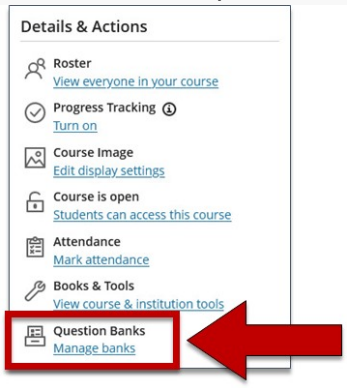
Details & Actions

Roster
View everyone in your course

Progress Tracking
Turn on

Course Image
Edit display settings

Course is open
Students can access this course

Attendance
Mark attendance

Books & Tools
View course & institution tools

Question Banks
Manage banks